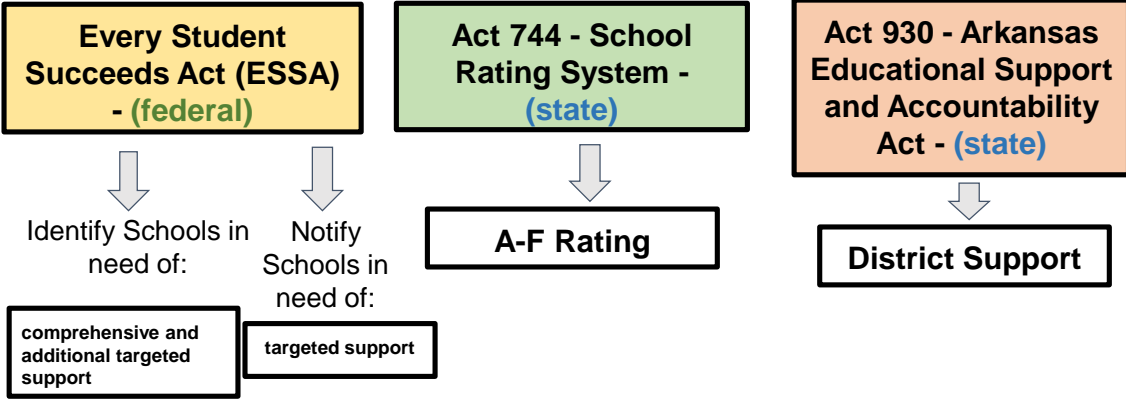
Every Student Succeeds Act (ESSA) - (federal)

Identify Schools in need of:

comprehensive and additional targeted support

Notify Schools in need of:

targeted support

Act 744 - School Rating System - (state)

A-F Rating

Act 930 - Arkansas Educational Support and Accountability Act - (state)

District Support